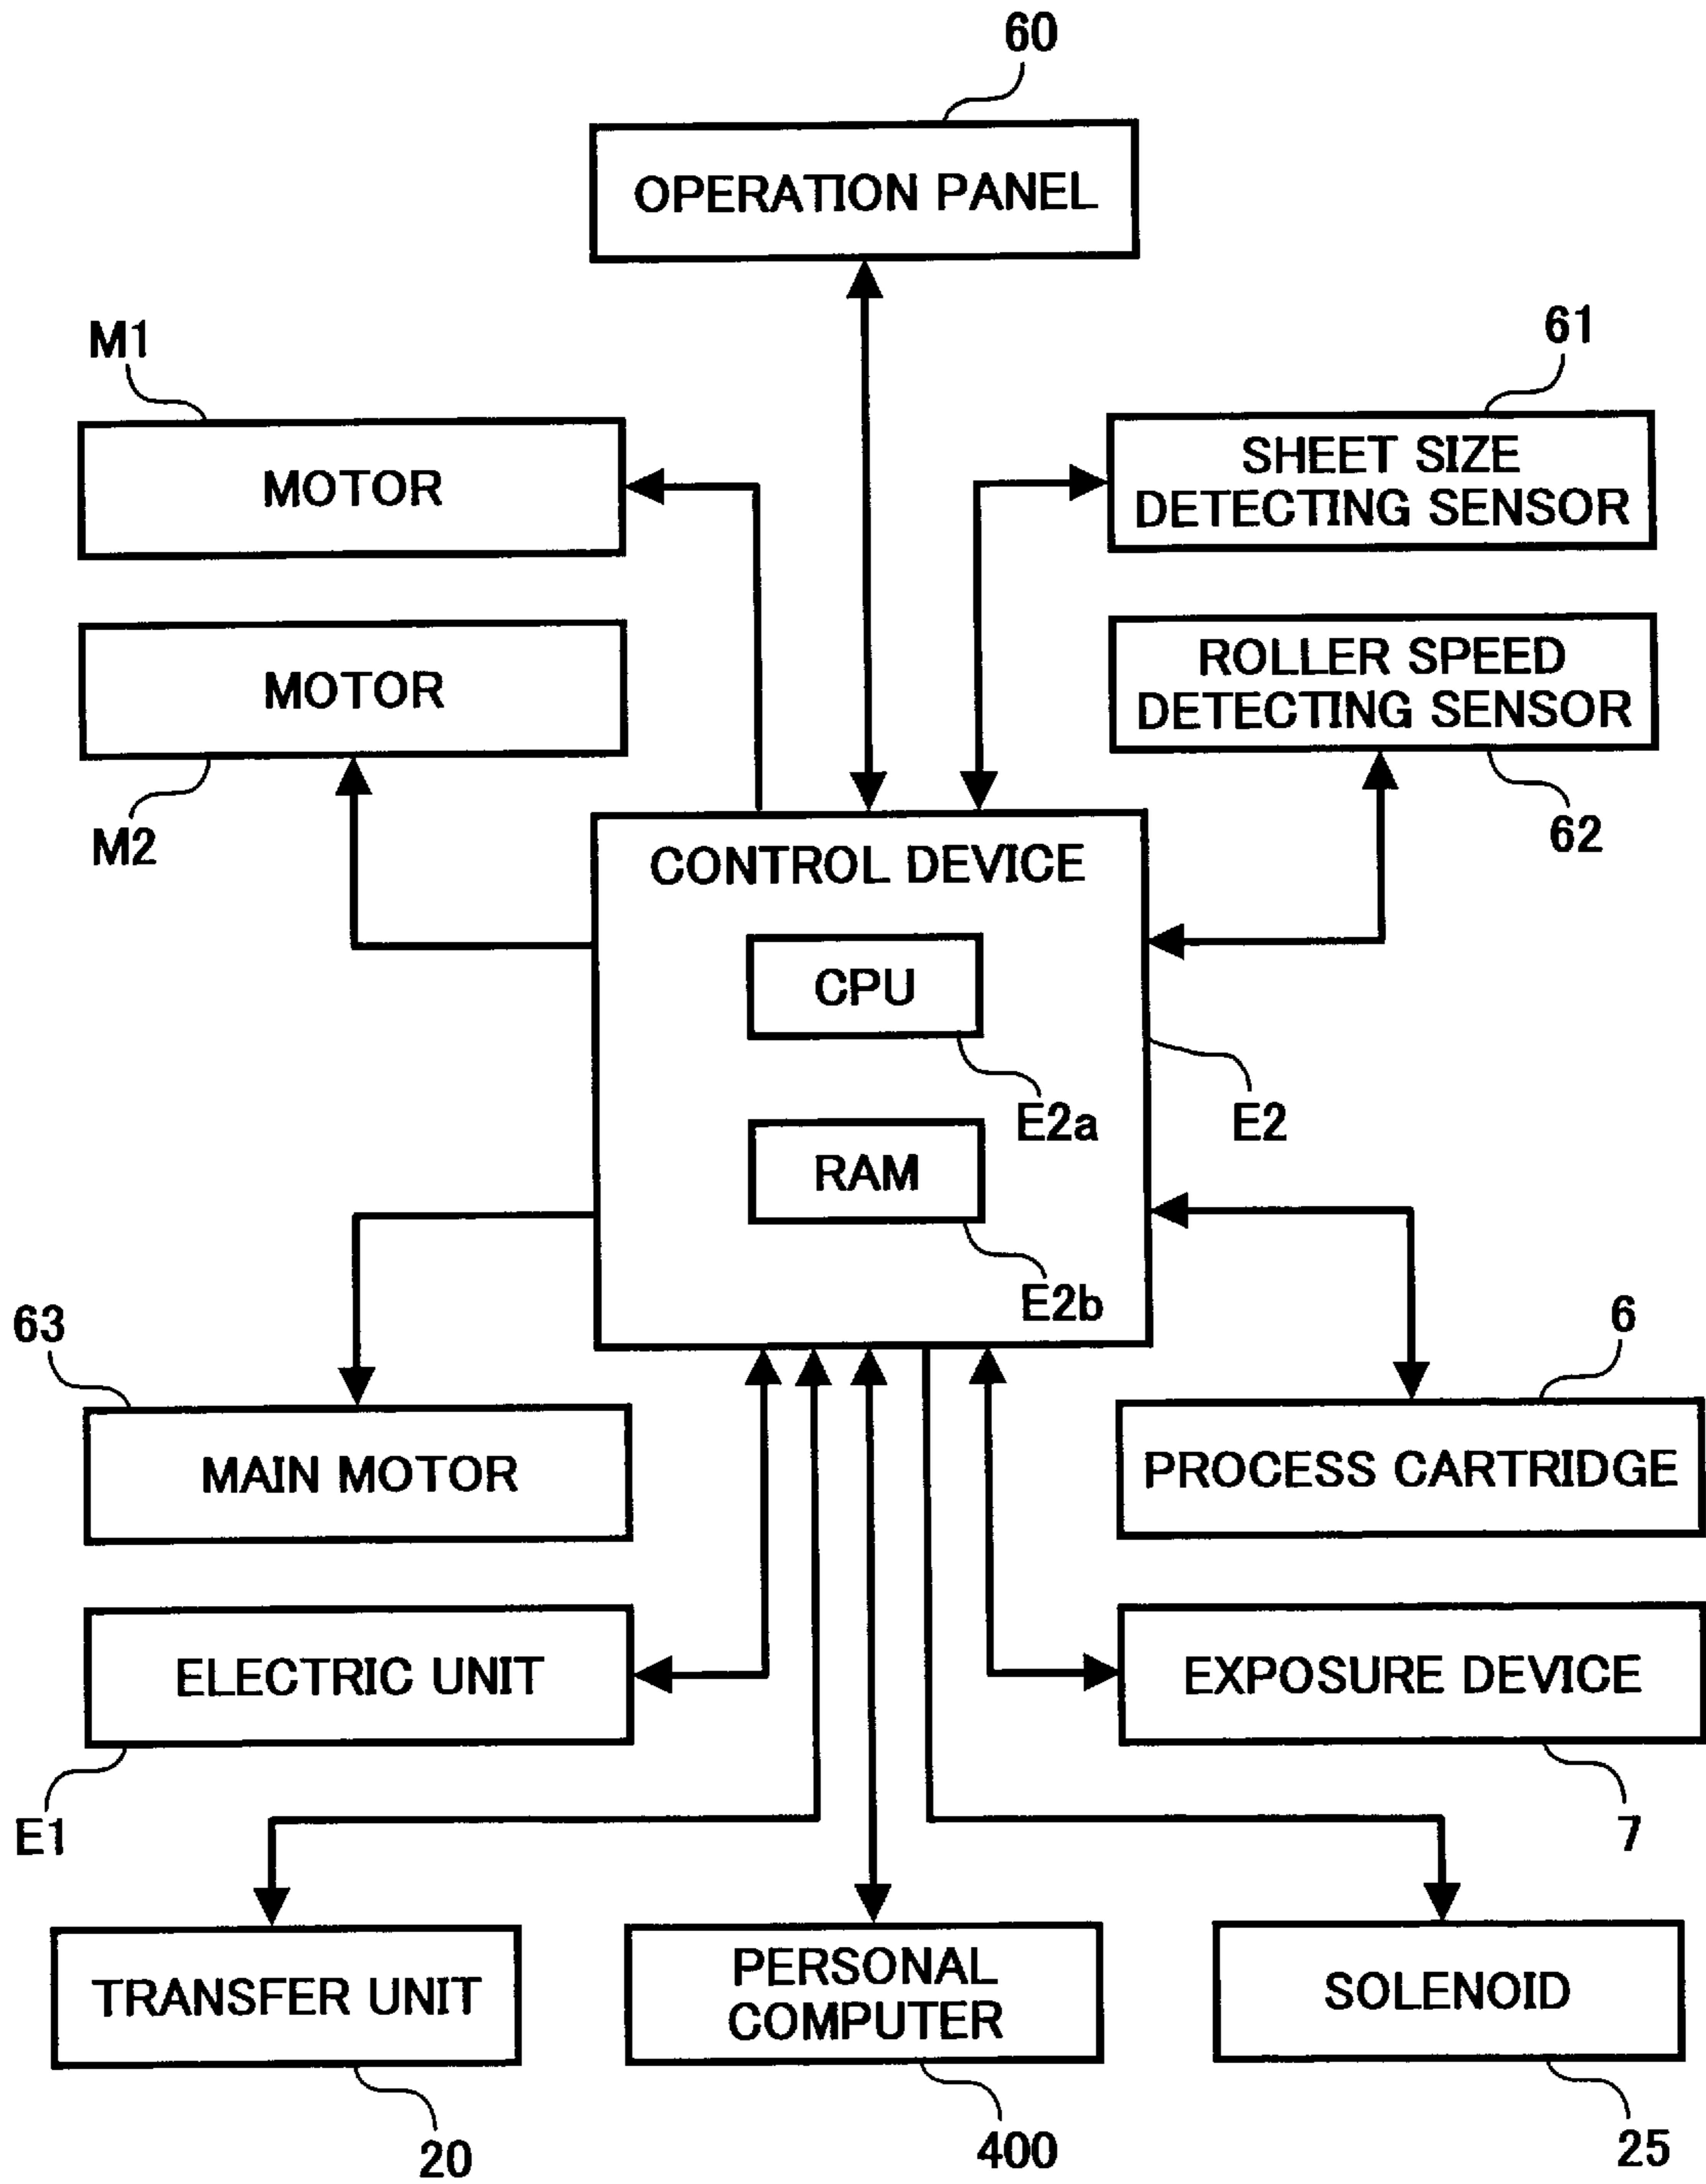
60
OPERATION PANEL
M1
MOTOR
61
SHEET SIZE DETECTING SENSOR
MOTOR
ROLLER SPEED DETECTING SENSOR
M2
62
CONTROL DEVICE
CPU
E2a
E2
RAM
E2b
63
6
MAIN MOTOR
PROCESS CARTRIDGE
ELECTRIC UNIT
EXPOSURE DEVICE
E1
7
TRANSFER UNIT
PERSONAL COMPUTER
SOLENOID
20
400
25